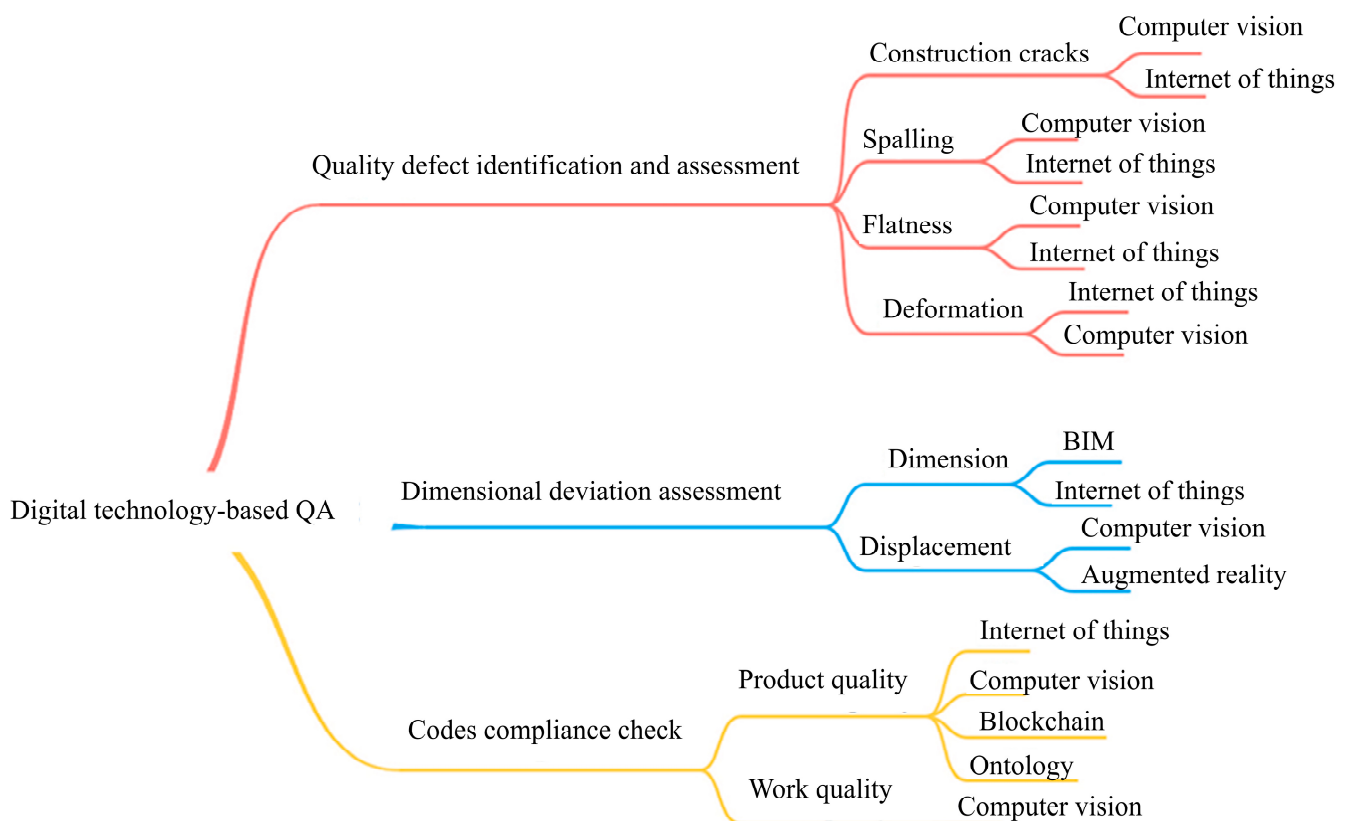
Digital technology-based QA

Quality defect identification and assessment

Construction cracks
Computer vision
Internet of things

Spalling
Computer vision
Internet of things

Flatness
Computer vision
Internet of things

Deformation
Internet of things
Computer vision

Dimensional deviation assessment

Dimension
BIM
Internet of things

Displacement
Computer vision
Augmented reality

Codes compliance check

Product quality
Internet of things
Computer vision
Blockchain
Ontology

Work quality
Computer vision